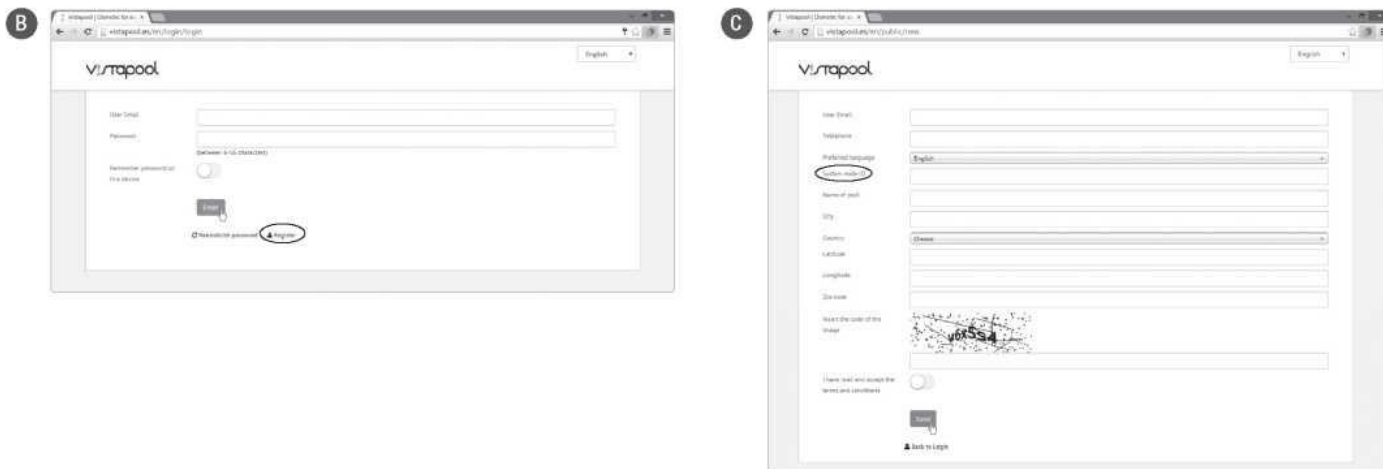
B

vistapool | Domotic for sw... ×

vistapool.es/en/login/login

English

vistapool

User Email

Password

(between 6-16 characters)

Remember password on this device

Enter

Rebuild/set password

Register

C

vistapool | Domotic for sw... ×

vistapool.es/en/public/new

English

vistapool

User Email

Telephone

Preferred language

English

System node ID

Name of pool

City

Country

Choose

Latitude

Longitude

Zip code

Insert the code of the image

v6x5s4

I have read and accept the terms and conditions

Save

Back to Login